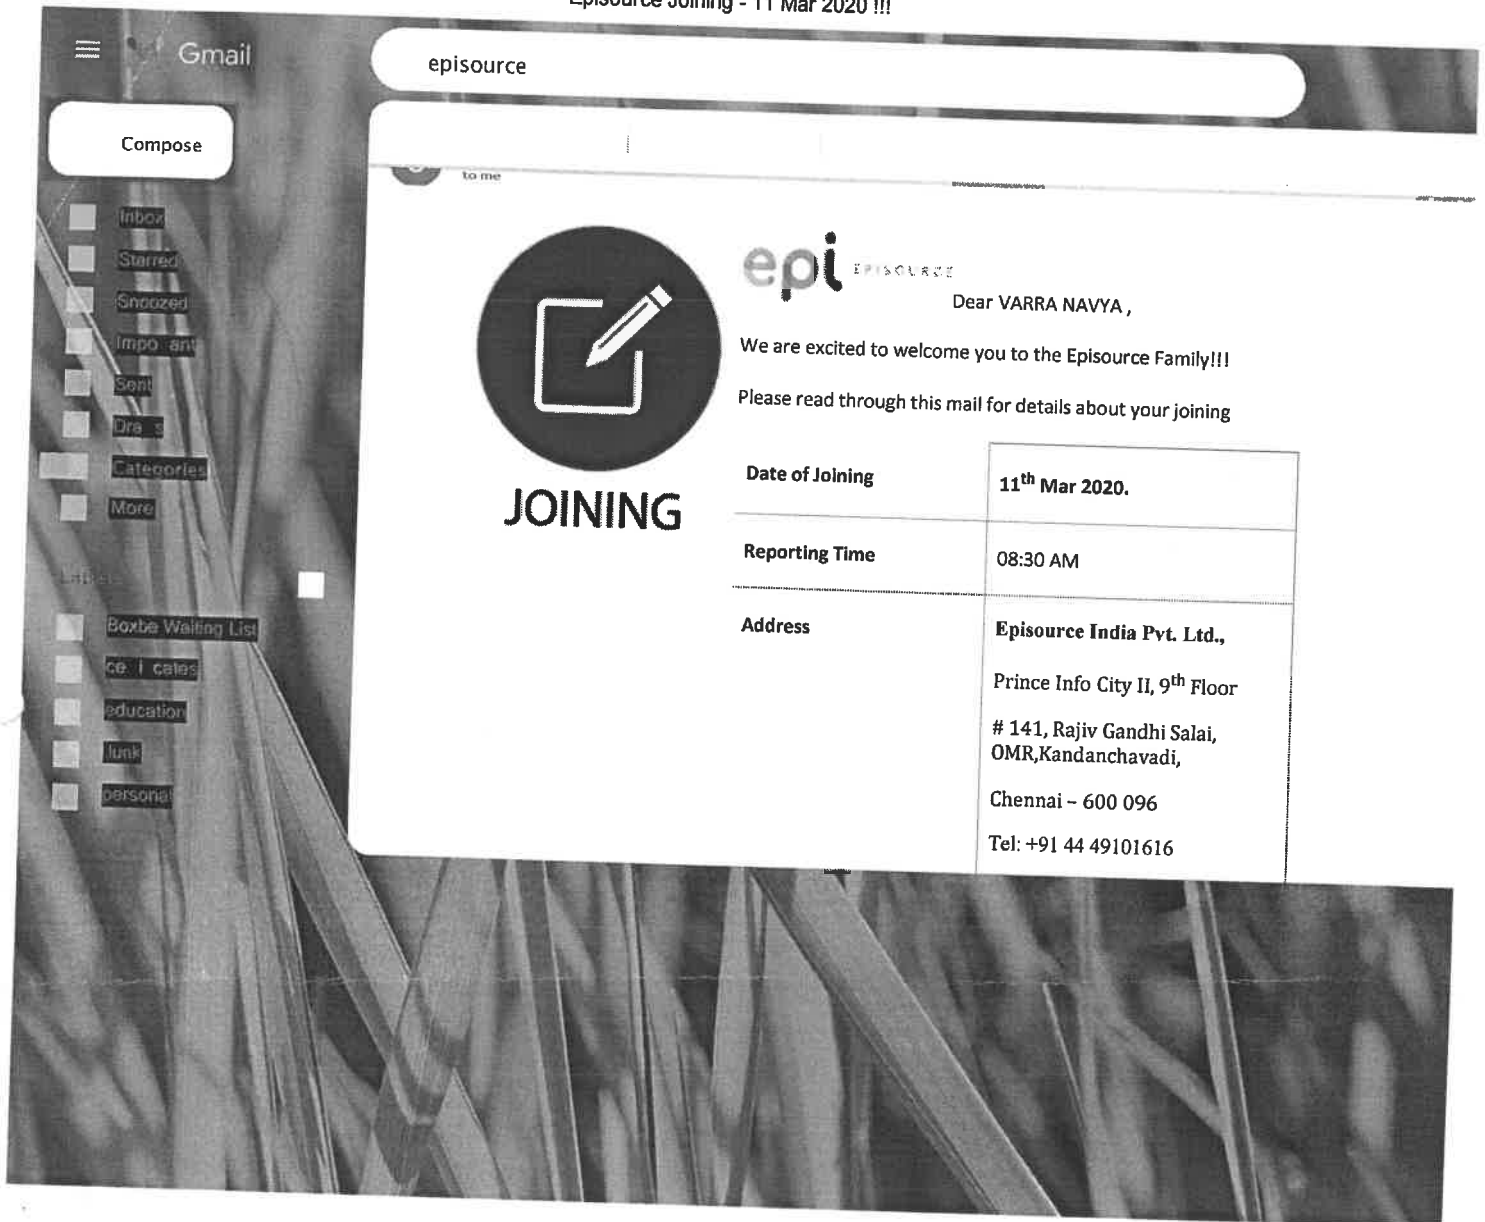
Episource Joining - 11 Mar 2020 !!!

Gmail

episource

Compose

Inbox
Starred
Snoozed
Impo ant
Sent
Dra s
Categories
More

Labels

Boxbe Waiting List
ce i cates
education
Junk
personal

to me

epi EPISOURCE

Dear VARRA NAVYA ,

JOINING

We are excited to welcome you to the Episource Family!!!

Please read through this mail for details about your joining

| | |
|---|---|
| Date of Joining | 11$^{th}$ Mar 2020. |
| Reporting Time | 08:30 AM |
| Address | Episource India Pvt. Ltd., Prince Info City II, 9$^{th}$ Floor # 141, Rajiv Gandhi Salai, OMR,Kandanchavadi, Chennai – 600 096 Tel: +91 44 49101616 |